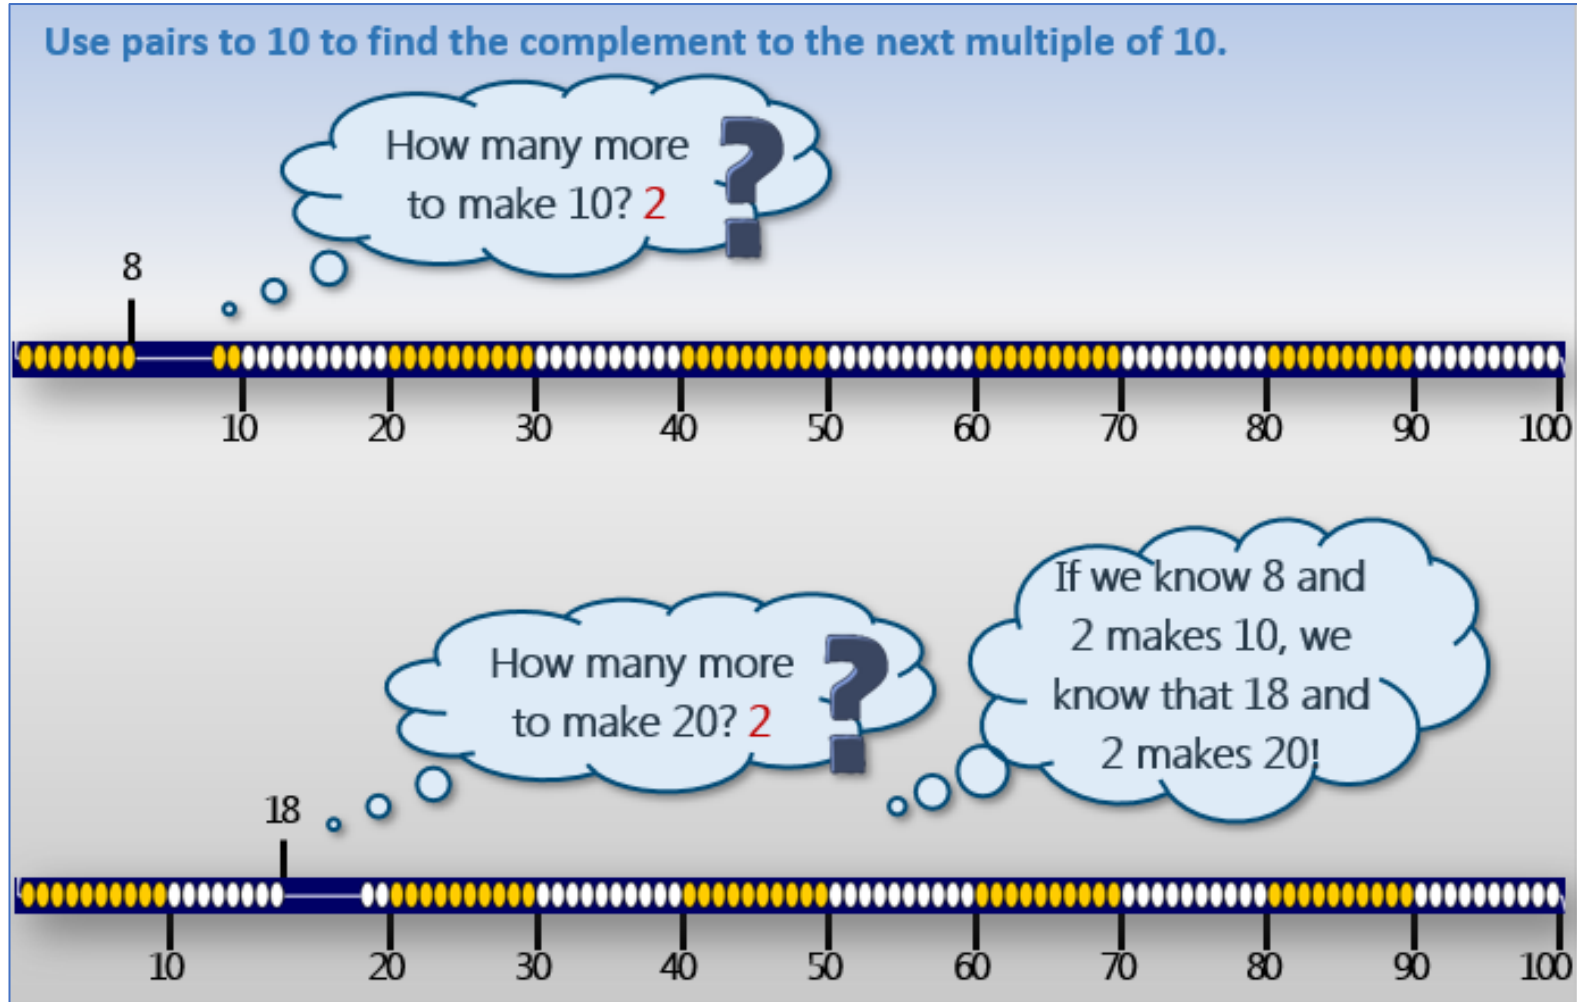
Use pairs to 10 to find the complement to the next multiple of 10.

How many more to make 10? 2

8

10 20 30 40 50 60 70 80 90 100

How many more to make 20? 2

If we know 8 and 2 makes 10, we know that 18 and 2 makes 20!

18

10 20 30 40 50 60 70 80 90 100